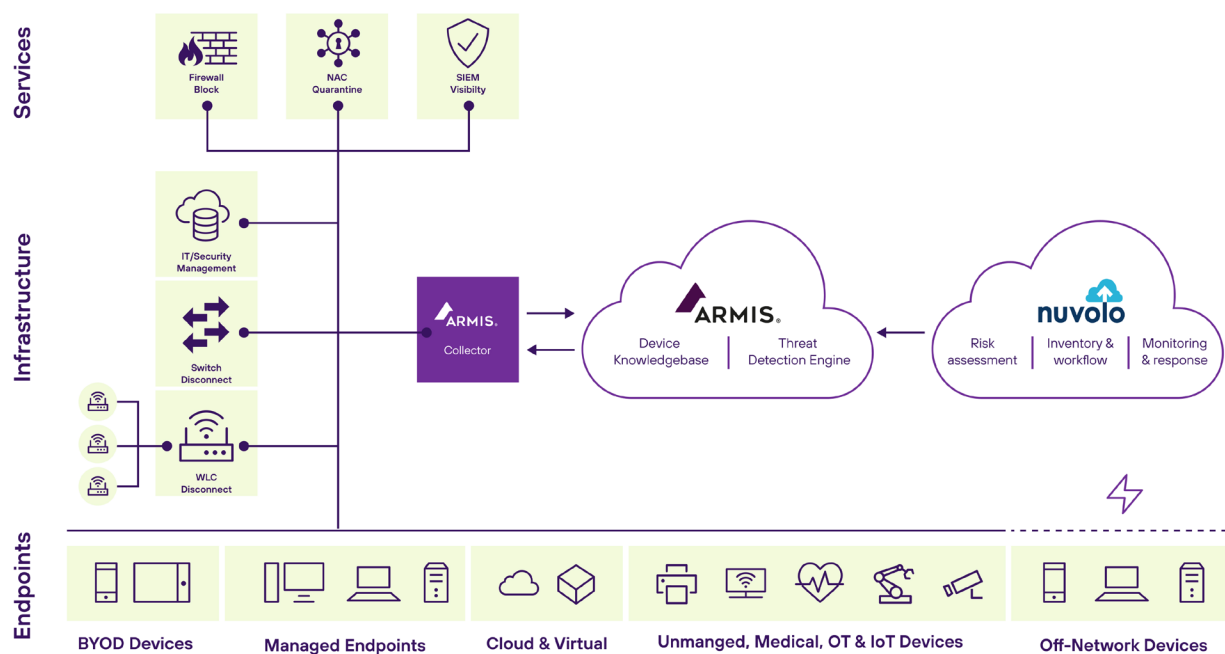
Services

Firewall Block

NAC Quarantine

SIEM Visibilty

Infrastructure

IT/Security Management

Switch Disconnect

WLC Disconnect

ARMIS
Collector

ARMIS
Device Knowledgebase
Threat Detection Engine

nuvolo
Risk assessment
Inventory & workflow
Monitoring & response

Endpoints

BYOD Devices

Managed Endpoints

Cloud & Virtual

Unmanged, Medical, OT & IoT Devices

Off-Network Devices